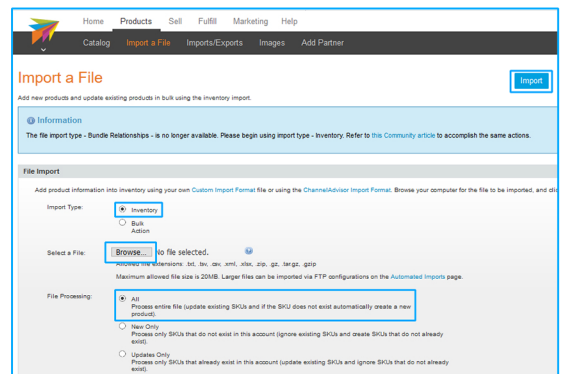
Home Products Sell Fulfill Marketing Help

Catalog Import a File Imports/Exports Images Add Partner

Import a File

Import

Add new products and update existing products in bulk using the inventory import.

Information

The file import type - Bundle Relationships - is no longer available. Please begin using import type - Inventory. Refer to this Community article to accomplish the same actions.

File Import

Add product information into inventory using your own Custom Import Format file or using the ChannelAdvisor Import Format. Browse your computer for the file to be imported, and cli

Import Type: Inventory

Bulk Action

Select a File: Browse... No file selected.

Allowed file extensions: .txt, .tsv, .csv, .xml, .xlsx, .zip, .gz, .tangz, .gzip

Maximum allowed file size is 20MB. Larger files can be imported via FTP configurations on the Automated Imports page.

File Processing: All
Process entire file (update existing SKUs and if the SKU does not exist automatically create a new product).

New Only
Process only SKUs that do not exist in this account (ignore existing SKUs and create SKUs that do not already exist).

Updates Only
Process only SKUs that already exist in this account (update existing SKUs and ignore SKUs that do not already exist).